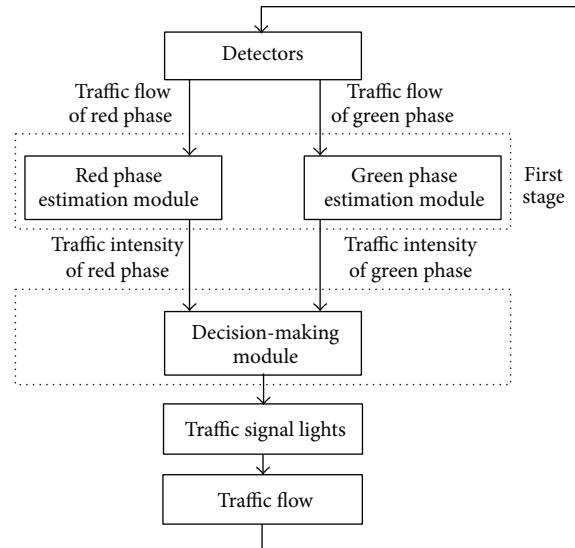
Detectors

Traffic flow of red phase

Traffic flow of green phase

Red phase estimation module

Green phase estimation module

First stage

Traffic intensity of red phase

Traffic intensity of green phase

Decision-making module

Traffic signal lights

Traffic flow